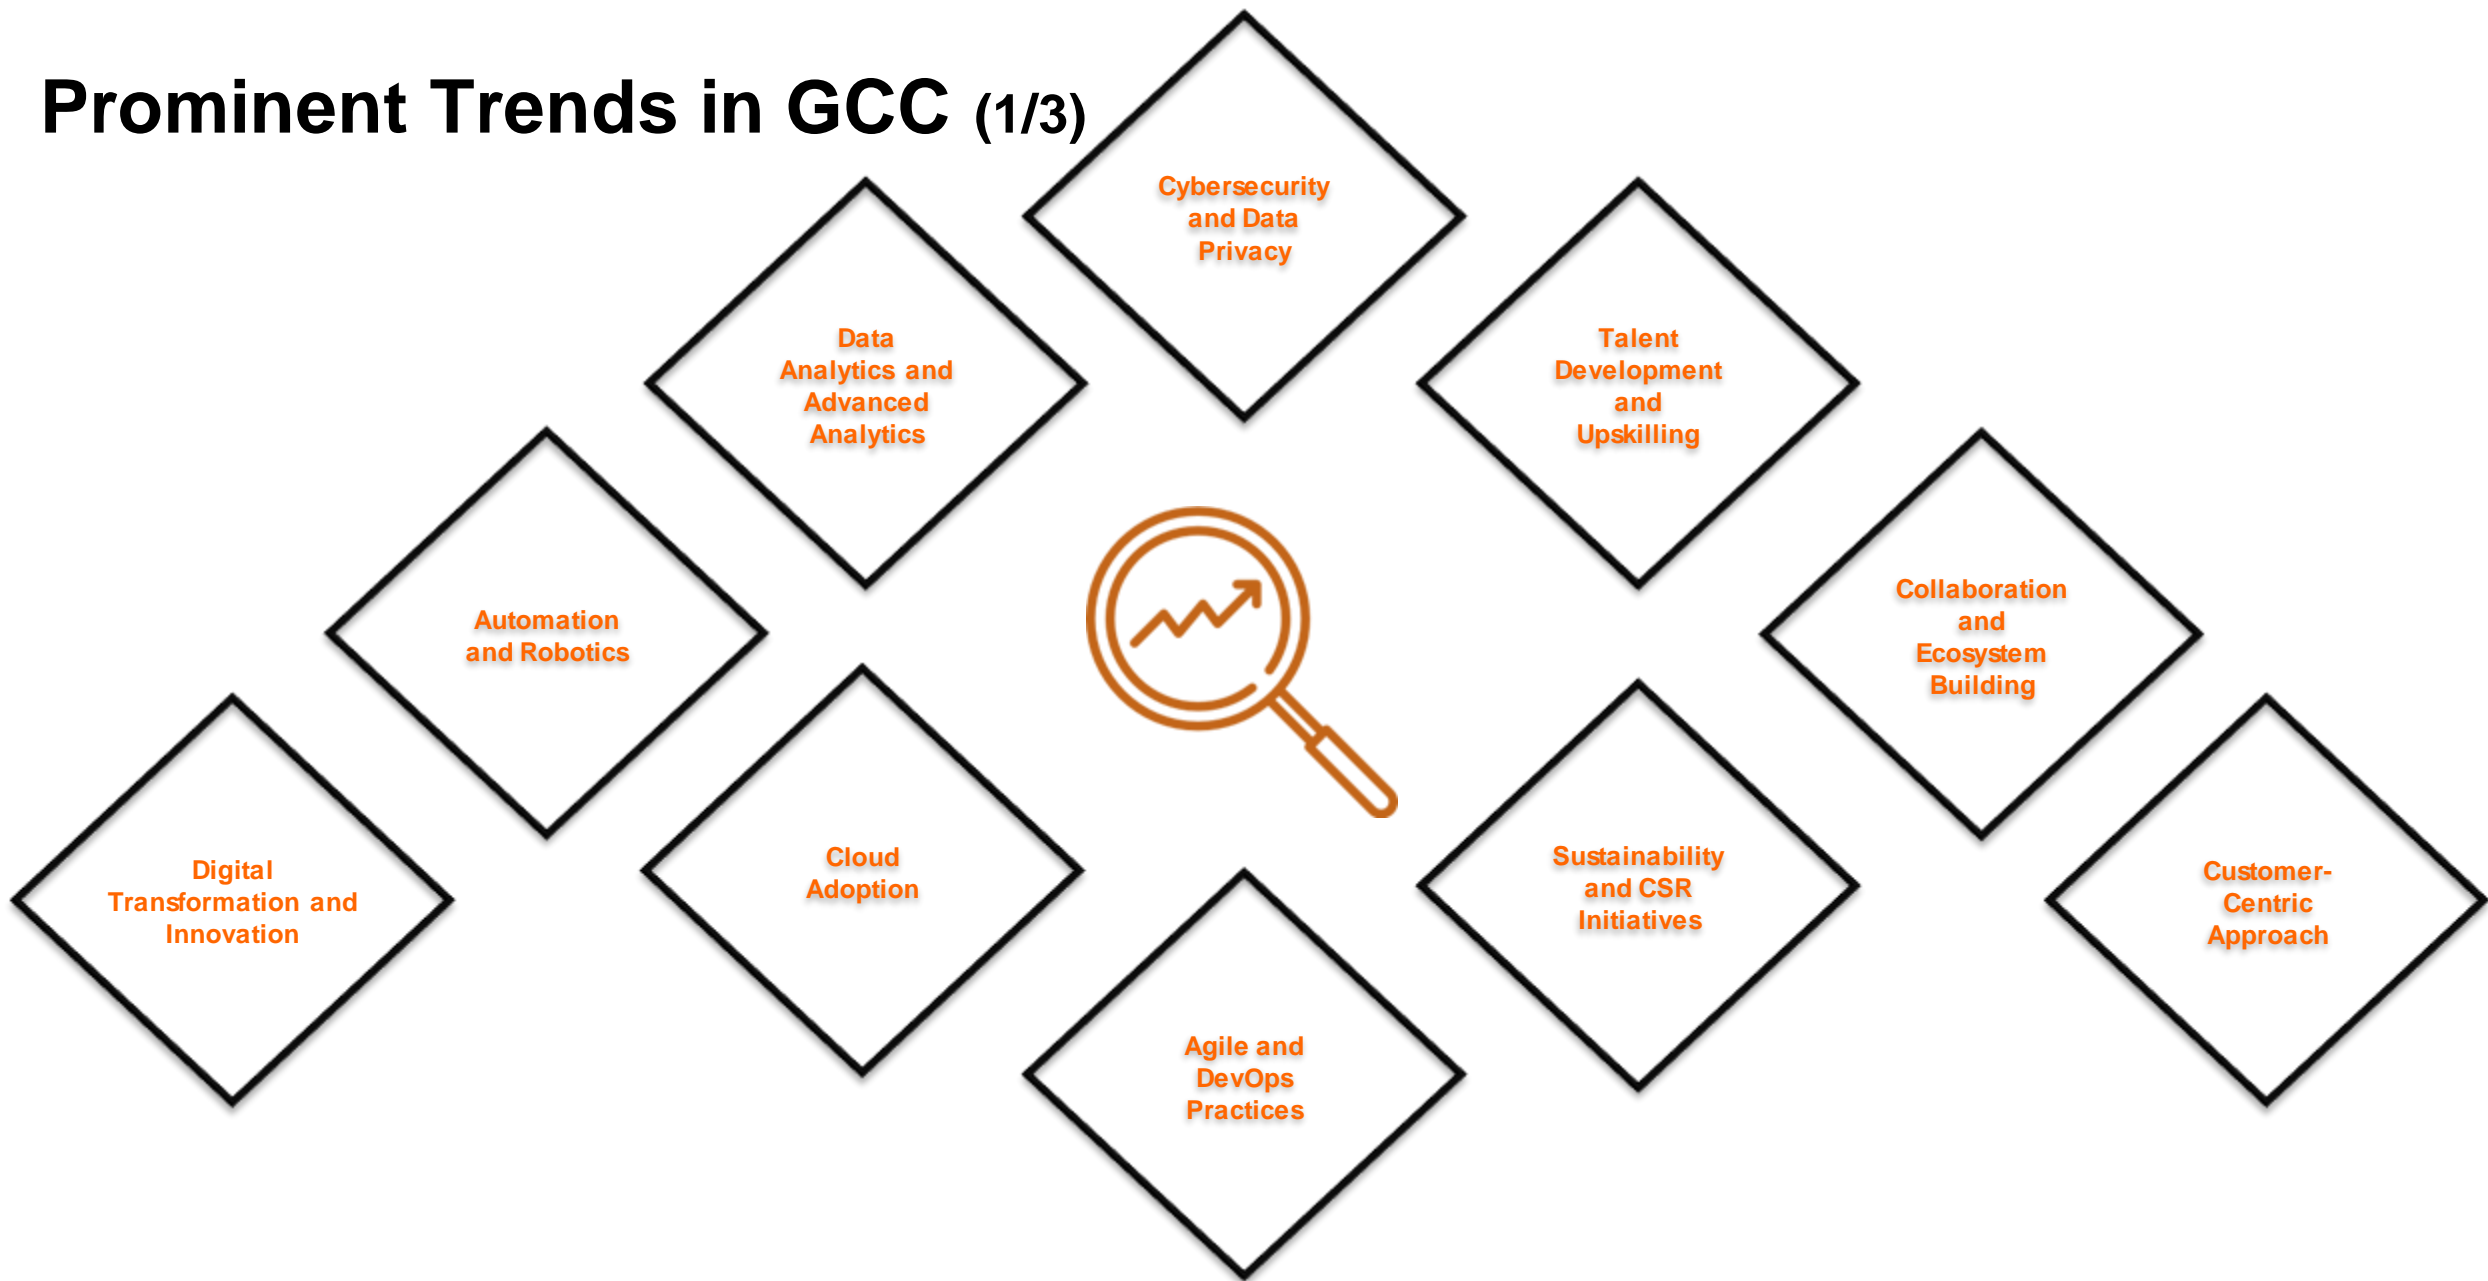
Prominent Trends in GCC (1/3)

Cybersecurity and Data Privacy

Data Analytics and Advanced Analytics

Talent Development and Upskilling

Automation and Robotics

Collaboration and Ecosystem Building

Digital Transformation and Innovation

Cloud Adoption

Sustainability and CSR Initiatives

Customer-Centric Approach

Agile and DevOps Practices